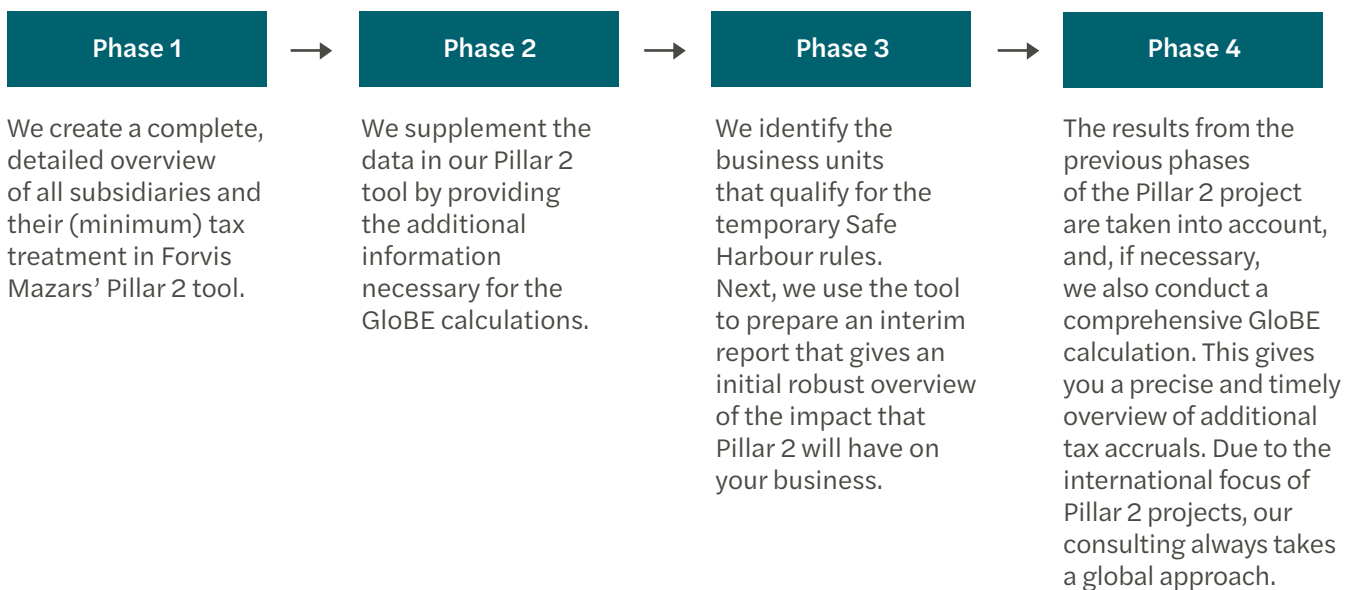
Phase 1

We create a complete, detailed overview of all subsidiaries and their (minimum) tax treatment in Forvis Mazars’ Pillar 2 tool.

Phase 2

We supplement the data in our Pillar 2 tool by providing the additional information necessary for the GloBE calculations.

Phase 3

We identify the business units that qualify for the temporary Safe Harbour rules.
Next, we use the tool to prepare an interim report that gives an initial robust overview of the impact that Pillar 2 will have on your business.

Phase 4

The results from the previous phases of the Pillar 2 project are taken into account, and, if necessary, we also conduct a comprehensive GloBE calculation. This gives you a precise and timely overview of additional tax accruals. Due to the international focus of Pillar 2 projects, our consulting always takes a global approach.